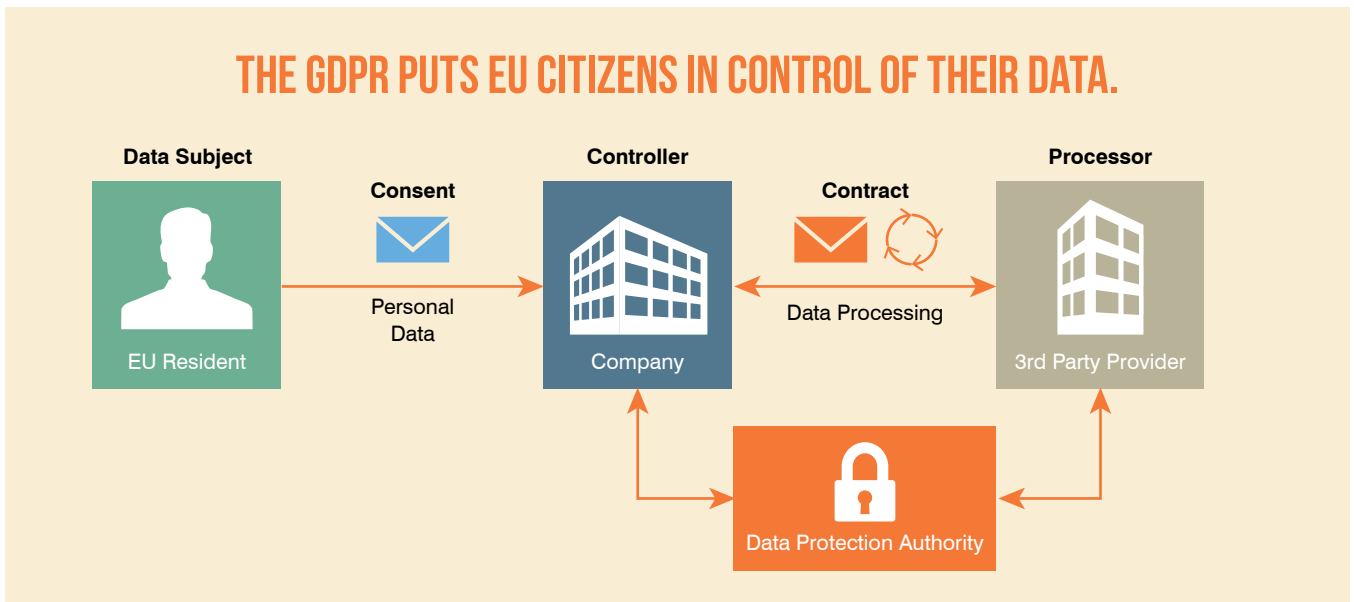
THE GDPR PUTS EU CITIZENS IN CONTROL OF THEIR DATA.

Data Subject

EU Resident

Consent

Personal Data

Controller

Company

Contract

Data Processing

Processor

3rd Party Provider

Data Protection Authority